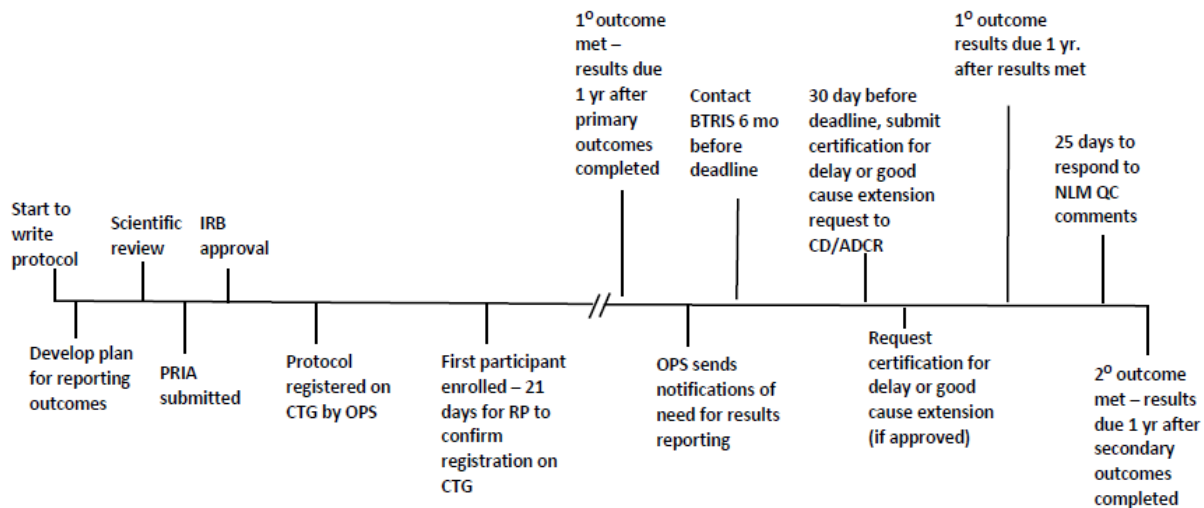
Start to write protocol

Develop plan for reporting outcomes

Scientific review

PRIA submitted

IRB approval

Protocol registered on CTG by OPS

First participant enrolled – 21 days for RP to confirm registration on CTG

$1^{o}$ outcome met – results due 1 yr after primary outcomes completed

OPS sends notifications of need for results reporting

Contact BTRIS 6 mo before deadline

30 day before deadline, submit certification for delay or good cause extension request to CD/ADCR

Request certification for delay or good cause extension (if approved)

$1^{o}$ outcome results due 1 yr. after results met

25 days to respond to NLM QC comments

$2^{o}$ outcome met – results due 1 yr after secondary outcomes completed